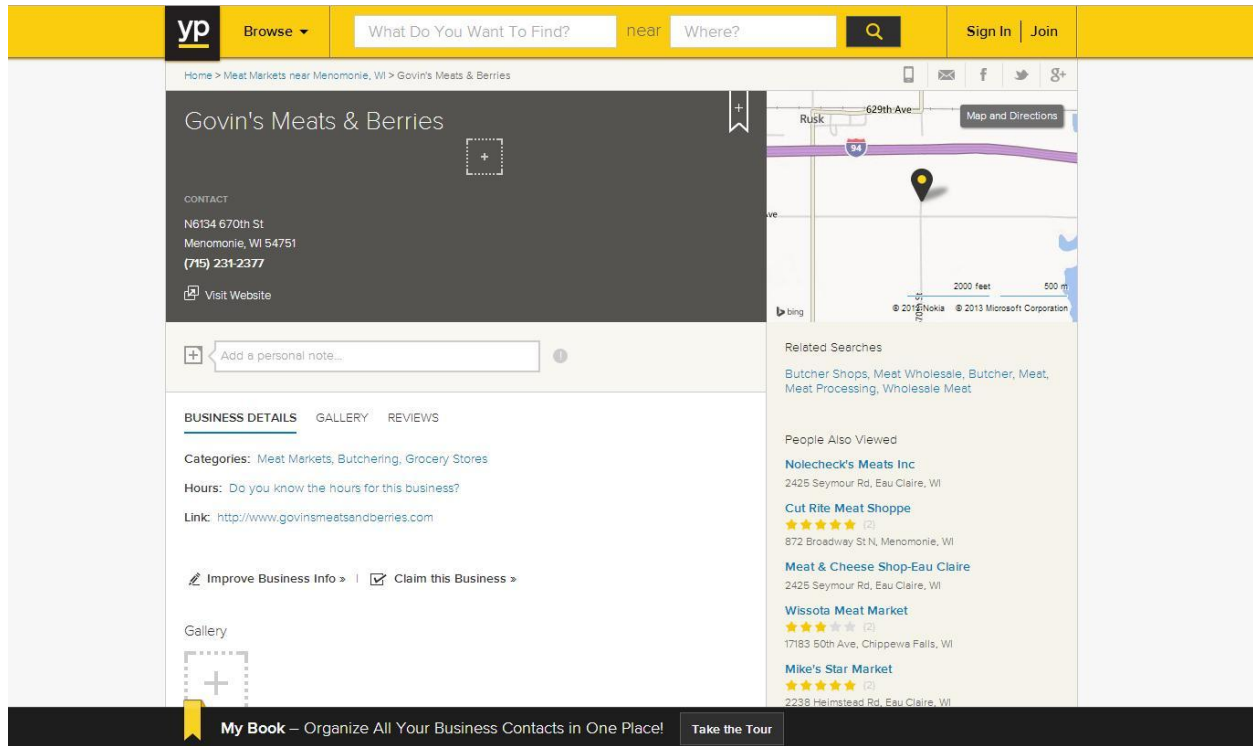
yp Browse ▾ What Do You Want To Find? near Where? Sign In | Join

Home > Meat Markets near Menomonie, WI > Govin's Meats & Berries

Govin's Meats & Berries

CONTACT
N6134 670th St
Menomonie, WI 54751
(715) 231-2377

Visit Website

629th Ave
Rusk
94
Map and Directions
2000 feet
500 m
bing
© 2013 Nokia © 2013 Microsoft Corporation

Add a personal note...

BUSINESS DETAILS GALLERY REVIEWS

Categories: Meat Markets, Butchering, Grocery Stores

Hours: Do you know the hours for this business?

Link: http://www.govinsmeatsandberries.com

Improve Business Info » | Claim this Business »

Gallery

Related Searches

Butcher Shops, Meat Wholesale, Butcher, Meat, Meat Processing, Wholesale Meat

People Also Viewed

Nolecheck's Meats Inc
2425 Seymour Rd, Eau Claire, WI

Cut Rite Meat Shoppe
(2)
872 Broadway St N, Menomonie, WI

Meat & Cheese Shop-Eau Claire
2425 Seymour Rd, Eau Claire, WI

Wissota Meat Market
(2)
17183 50th Ave, Chippewa Falls, WI

Mike's Star Market
(2)
2238 Heimstead Rd, Eau Claire, WI

My Book – Organize All Your Business Contacts in One Place! Take the Tour